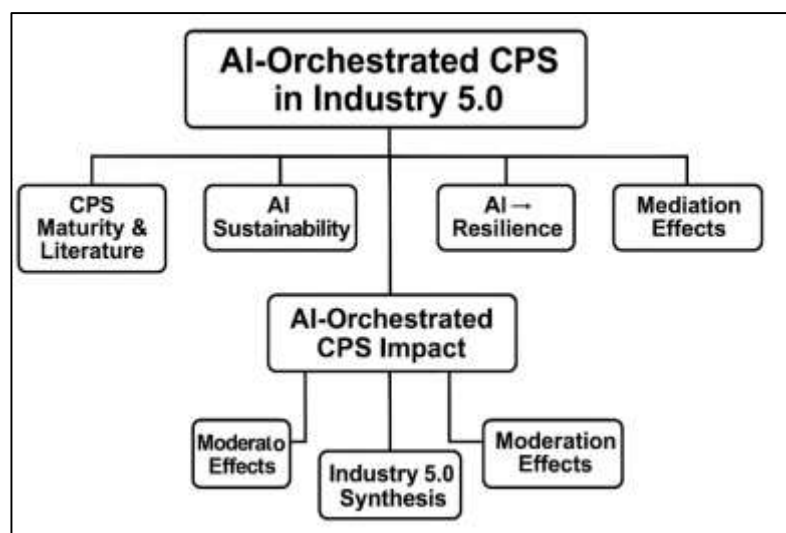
AI-Orchestrated CPS in Industry 5.0

CPS Maturity & Literature

AI Sustainability

AI → Resilience

Mediation Effects

AI-Orchestrated CPS Impact

Moderato Effects

Industry 5.0 Synthesis

Moderation Effects